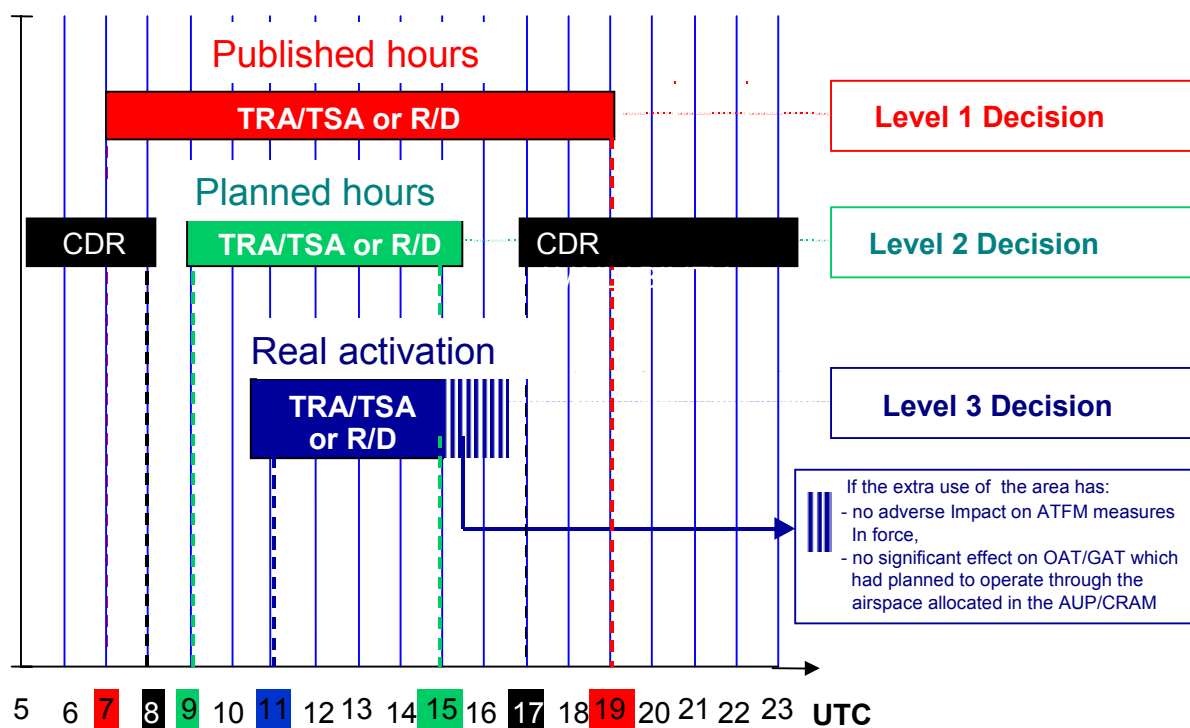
Published hours

TRA/TSA or R/D

Level 1 Decision

Planned hours

CDR

TRA/TSA or R/D

CDR

Level 2 Decision

Real activation

TRA/TSA or R/D

Level 3 Decision

If the extra use of the area has:
- no adverse Impact on ATFM measures In force,
- no significant effect on OAT/GAT which had planned to operate through the airspace allocated in the AUP/CRAM

5 6 7 8 9 10 11 12 13 14 15 16 17 18 19 20 21 22 23 UTC